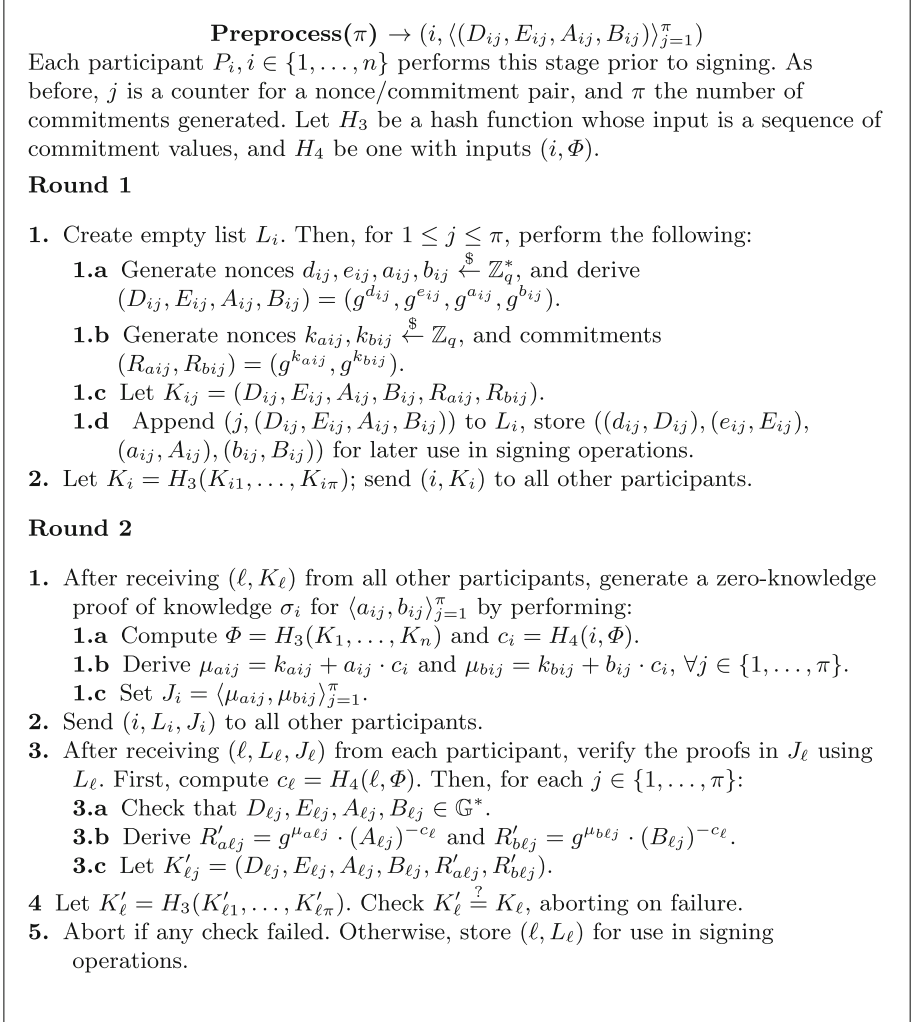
**Preprocess**($\pi$) $\rightarrow (i, \langle(D_{ij}, E_{ij}, A_{ij}, B_{ij})\rangle_{j=1}^{\pi})$

Each participant $P_i, i \in \{1, \ldots, n\}$ performs this stage prior to signing. As before, $j$ is a counter for a nonce/commitment pair, and $\pi$ the number of commitments generated. Let $H_3$ be a hash function whose input is a sequence of commitment values, and $H_4$ be one with inputs $(i, \Phi)$.

**Round 1**

**1.** Create empty list $L_i$. Then, for $1 \leq j \leq \pi$, perform the following:
**1.a** Generate nonces $d_{ij}, e_{ij}, a_{ij}, b_{ij} \xleftarrow{\$} \mathbb{Z}_q^*$, and derive $(D_{ij}, E_{ij}, A_{ij}, B_{ij}) = (g^{d_{ij}}, g^{e_{ij}}, g^{a_{ij}}, g^{b_{ij}})$.
**1.b** Generate nonces $k_{aij}, k_{bij} \xleftarrow{\$} \mathbb{Z}_q$, and commitments $(R_{aij}, R_{bij}) = (g^{k_{aij}}, g^{k_{bij}})$.
**1.c** Let $K_{ij} = (D_{ij}, E_{ij}, A_{ij}, B_{ij}, R_{aij}, R_{bij})$.
**1.d** Append $(j, (D_{ij}, E_{ij}, A_{ij}, B_{ij}))$ to $L_i$, store $((d_{ij}, D_{ij}), (e_{ij}, E_{ij}), (a_{ij}, A_{ij}), (b_{ij}, B_{ij}))$ for later use in signing operations.
**2.** Let $K_i = H_3(K_{i1}, \ldots, K_{i\pi})$; send $(i, K_i)$ to all other participants.

**Round 2**

**1.** After receiving $(\ell, K_\ell)$ from all other participants, generate a zero-knowledge proof of knowledge $\sigma_i$ for $\langle a_{ij}, b_{ij}\rangle_{j=1}^{\pi}$ by performing:
**1.a** Compute $\Phi = H_3(K_1, \ldots, K_n)$ and $c_i = H_4(i, \Phi)$.
**1.b** Derive $\mu_{aij} = k_{aij} + a_{ij} \cdot c_i$ and $\mu_{bij} = k_{bij} + b_{ij} \cdot c_i$, $\forall j \in \{1, \ldots, \pi\}$.
**1.c** Set $J_i = \langle \mu_{aij}, \mu_{bij}\rangle_{j=1}^{\pi}$.
**2.** Send $(i, L_i, J_i)$ to all other participants.
**3.** After receiving $(\ell, L_\ell, J_\ell)$ from each participant, verify the proofs in $J_\ell$ using $L_\ell$. First, compute $c_\ell = H_4(\ell, \Phi)$. Then, for each $j \in \{1, \ldots, \pi\}$:
**3.a** Check that $D_{\ell j}, E_{\ell j}, A_{\ell j}, B_{\ell j} \in \mathbb{G}^*$.
**3.b** Derive $R'_{a\ell j} = g^{\mu_{a\ell j}} \cdot (A_{\ell j})^{-c_\ell}$ and $R'_{b\ell j} = g^{\mu_{b\ell j}} \cdot (B_{\ell j})^{-c_\ell}$.
**3.c** Let $K'_{\ell j} = (D_{\ell j}, E_{\ell j}, A_{\ell j}, B_{\ell j}, R'_{a\ell j}, R'_{b\ell j})$.
**4** Let $K'_\ell = H_3(K'_{\ell 1}, \ldots, K'_{\ell\pi})$. Check $K'_\ell \stackrel{?}{=} K_\ell$, aborting on failure.
**5.** Abort if any check failed. Otherwise, store $(\ell, L_\ell)$ for use in signing operations.